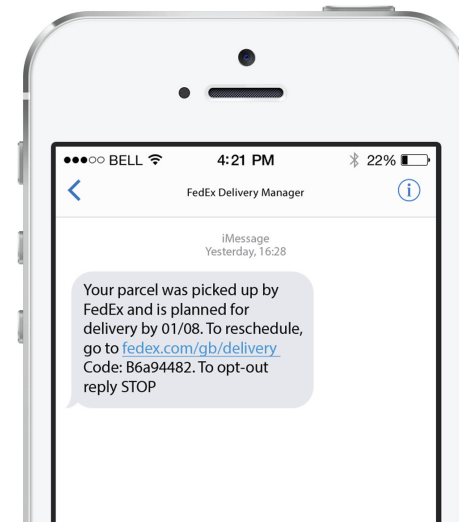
●●●○○ BELL 4:21 PM 22%

FedEx Delivery Manager

iMessage
Yesterday, 16:28

Your parcel was picked up by FedEx and is planned for delivery by 01/08. To reschedule, go to fedex.com/gb/delivery Code: B6a94482. To opt-out reply STOP